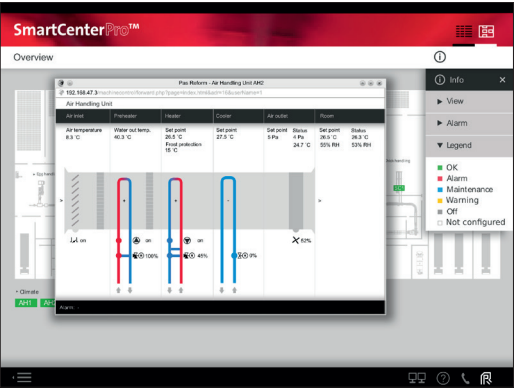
SmartCenterPro™

Overview

Pas Reform - Air Handling Unit AH2

192.168.47.3/machinecontrol/forward.php?page=index.html&id=16&userName=1

Air Handling Unit

| Air inlet | Prewater | Heater | Cooler | Air outlet | Room |
|---|---|---|---|---|---|
| Air temperature 8.5 °C | Water out temp. 40.3 °C | Set point 26.5 °C Frost protection 15 °C | Set point 27.5 °C | Set point 5 Pa | Status 4 Pa 24.7 °C | Set point 26.5 °C 55% RH | Status 26.3 °C 53% RH |

on

on

100%

on

48%

0%

60%

Alarm

Climate

AH1

Info

View

Alarm

Legend

OK

Alarm

Maintenance

Warning

Off

Not configured